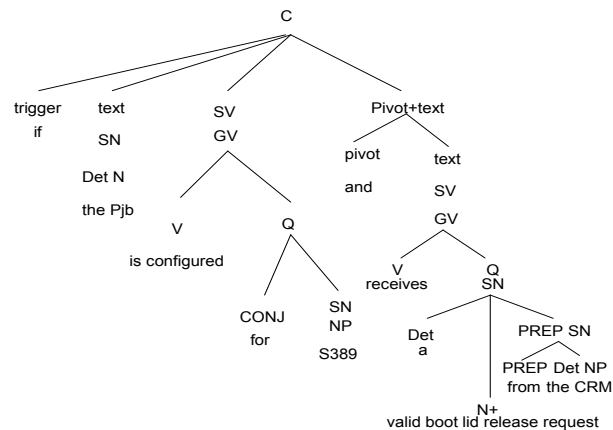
C

trigger
if

text
SN
Det N
the Pjb

SV
GV
V
is configured
Q
CONJ
for
SN
NP
S389

Pivot+text
pivot
and
text
SV
GV
V
receives
Q
SN
Det
a
N+
valid boot lid release request
PREP SN
PREP Det NP
from the CRM